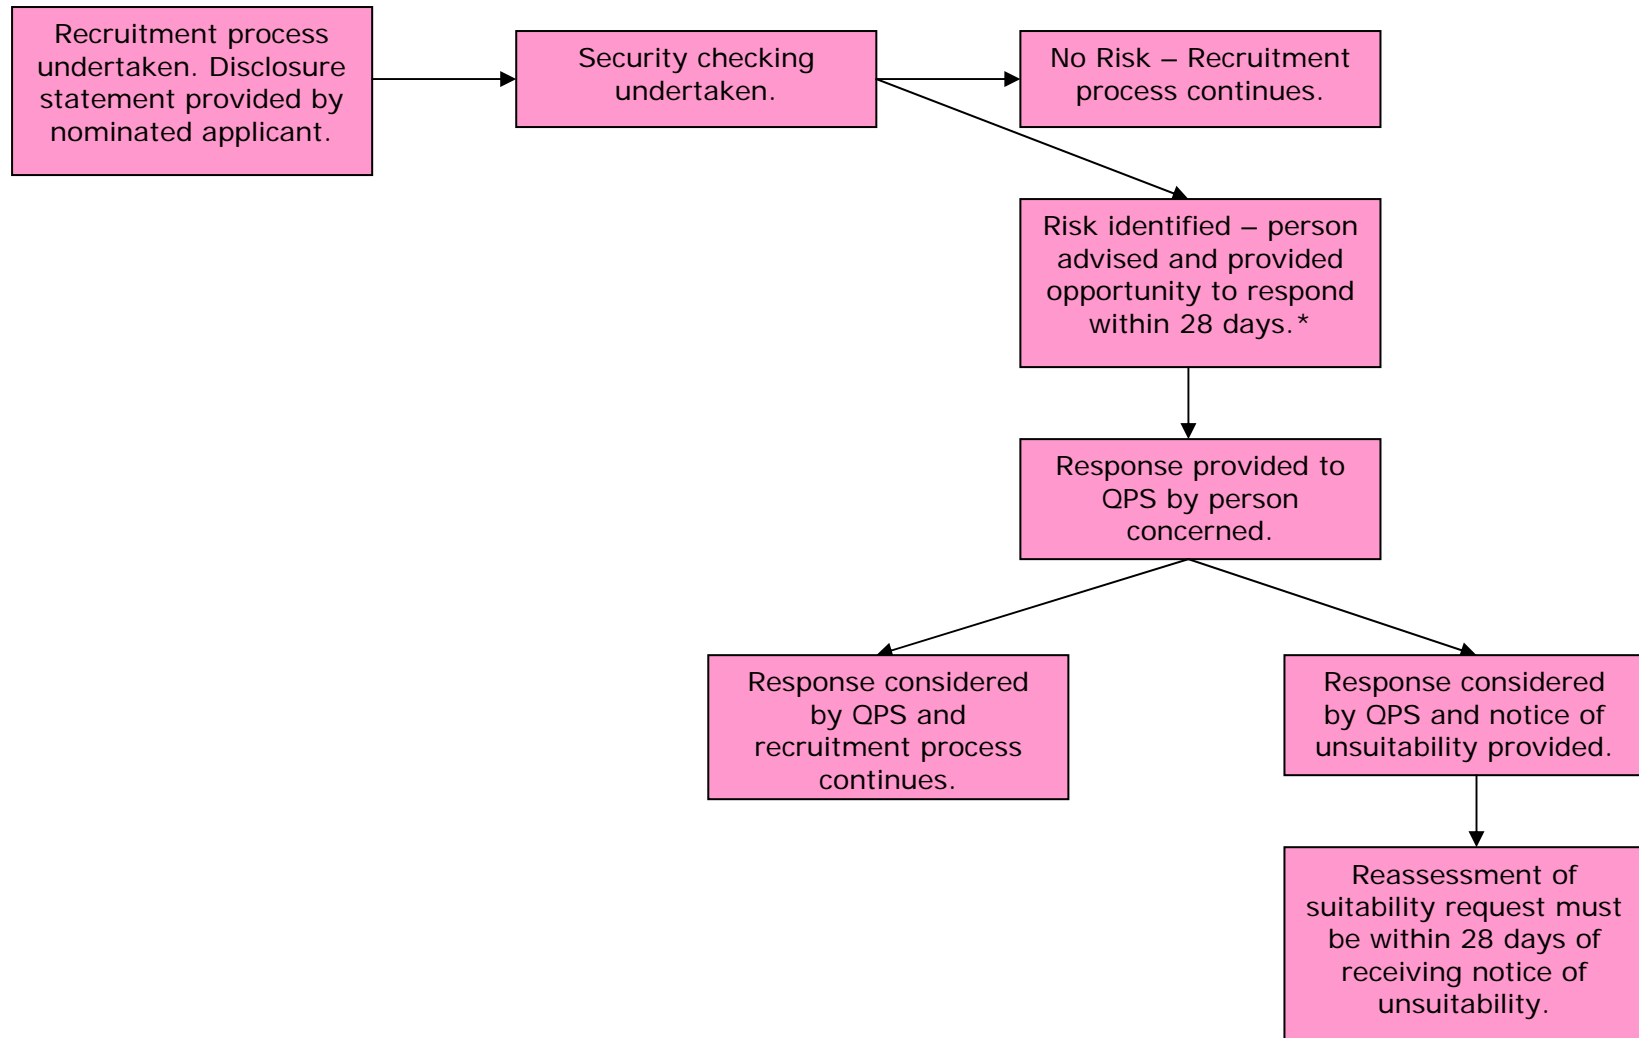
Recruitment process undertaken. Disclosure statement provided by nominated applicant.

Security checking undertaken.

No Risk – Recruitment process continues.

Risk identified – person advised and provided opportunity to respond within 28 days.*

Response provided to QPS by person concerned.

Response considered by QPS and recruitment process continues.

Response considered by QPS and notice of unsuitability provided.

Reassessment of suitability request must be within 28 days of receiving notice of unsuitability.